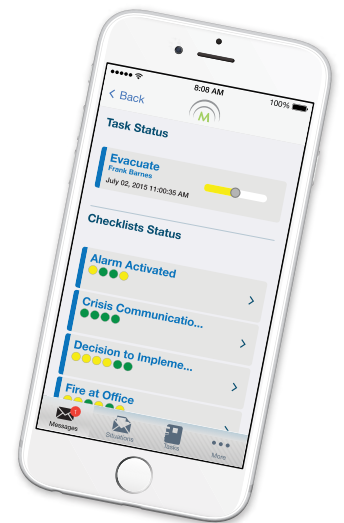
8:08 AM
100%
< Back
M
Task Status
Evacuate
Frank Barnes
July 02, 2015 11:00:35 AM
Checklists Status
Alarm Activated
Crisis Communicatio...
Decision to Impleme...
Fire at Office
1
Messages
Situations
Tasks
More